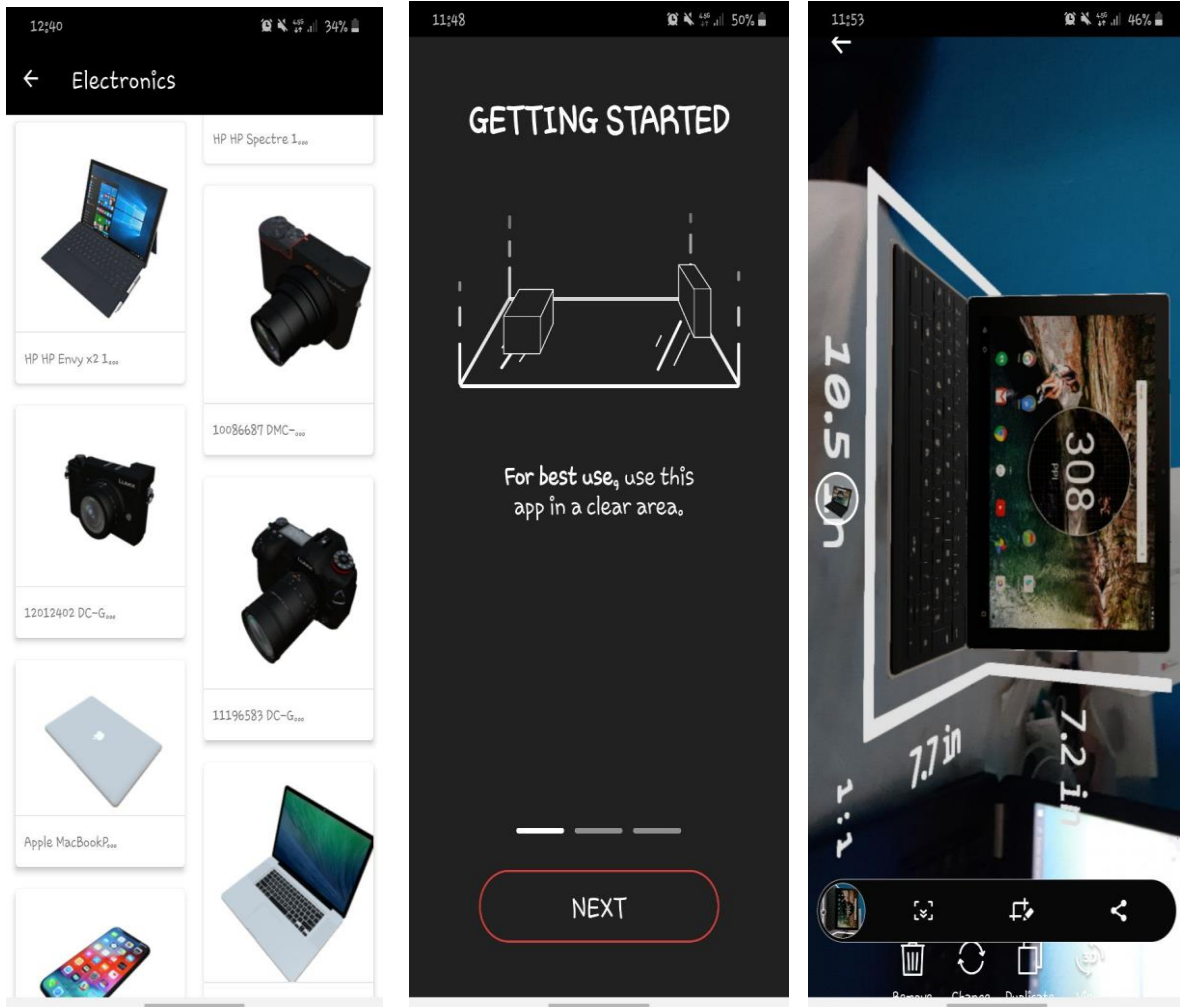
12:40

34%

Electronics

HP HP Spectre 1...

HP HP Envy x2 1...

10086687 DMC-...

12012402 DC-G...

11196583 DC-G...

Apple MacBookP...

11:48

50%

GETTING STARTED

For best use, use this app in a clear area.

NEXT

11:53

46%

10.5 in

308

7.7 in

7.2 in

1:1

Remove Change Duplicate